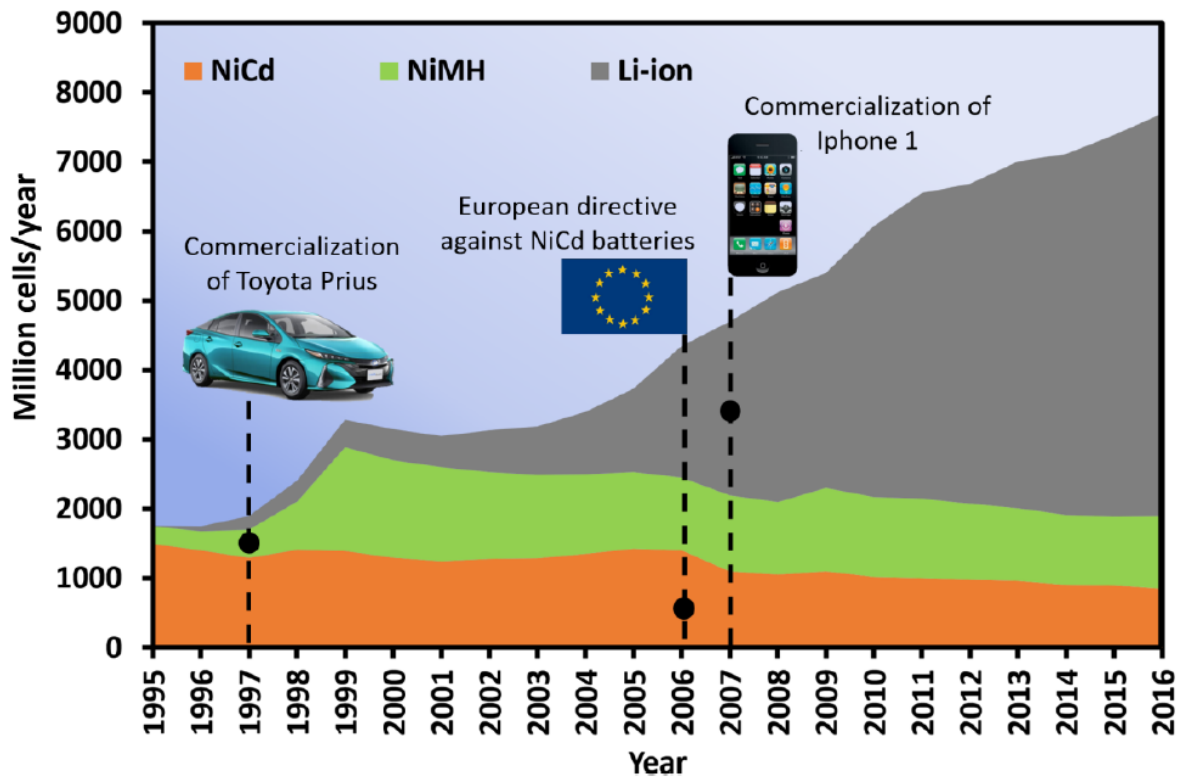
NiCd
NiMH
Li-ion

Commercialization of Iphone 1

European directive against NiCd batteries

Commercialization of Toyota Prius

Million cells/year

9000
8000
7000
6000
5000
4000
3000
2000
1000
0

1995
1996
1997
1998
1999
2000
2001
2002
2003
2004
2005
2006
2007
2008
2009
2010
2011
2012
2013
2014
2015
2016

Year